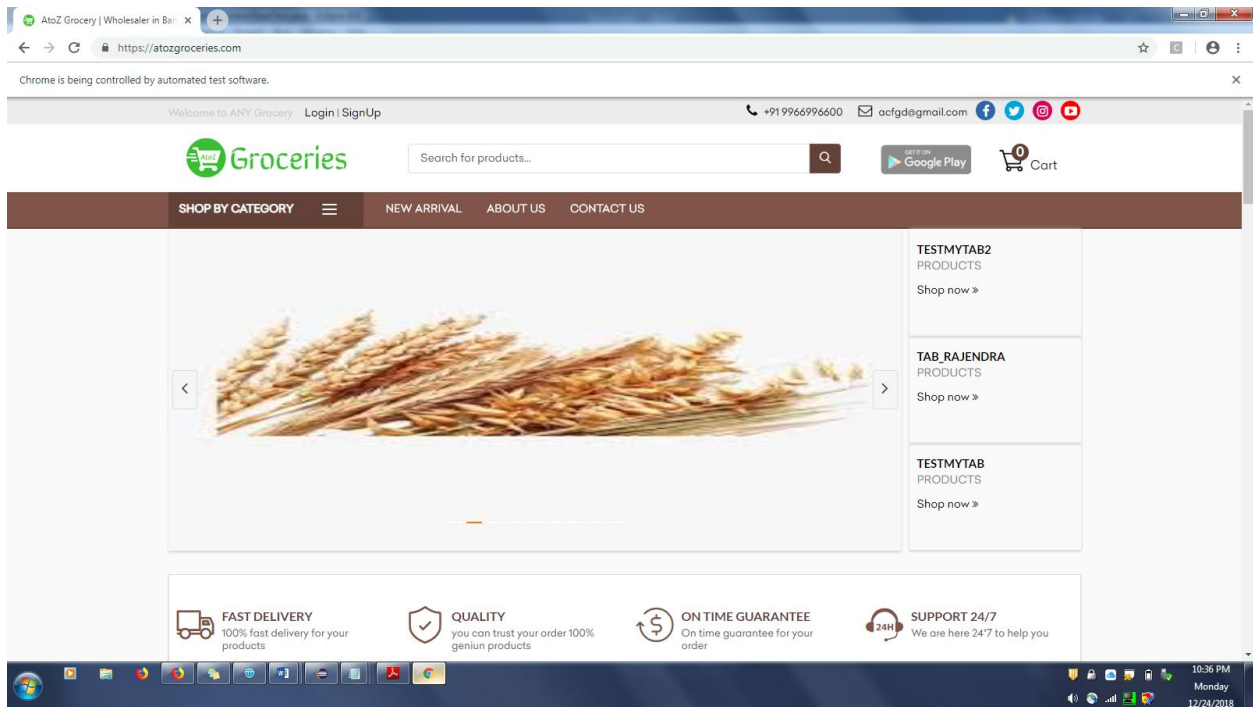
AtoZ Grocery | Wholesaler in Bar ×

https://atozgroceries.com

Chrome is being controlled by automated test software.

Welcome to ANY Grocery Login | SignUp

+919966996600 acfgd@gmail.com

AtoZ Groceries

Search for products...

GET IT ON Google Play

0 Cart

SHOP BY CATEGORY NEW ARRIVAL ABOUT US CONTACT US

TESTMYTAB2
PRODUCTS
Shop now »

TAB_RAJENDRA
PRODUCTS
Shop now »

TESTMYTAB
PRODUCTS
Shop now »

FAST DELIVERY
100% fast delivery for your products

QUALITY
you can trust your order 100% geniun products

ON TIME GUARANTEE
On time guarantee for your order

24H
SUPPORT 24/7
We are here 24*7 to help you

10:36 PM
Monday
12/24/2018